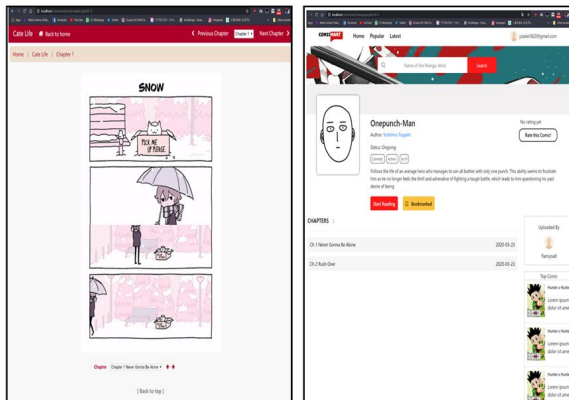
Cate Life  Back to home  Previous Chapter  Chapter 1  Next Chapter

Home / Cate Life / Chapter 1

SNOW

PICK ME UP PLEASE

Chapter  Chapter 1 Never Gonna Be Alone

[ Back to top ]

Home  Popular  Latest

Name of the Manga, Artist  Search

Onepunch-Man

Author: Yoshihiro Togashi

Status: Ongoing

Comedy  Action  Sci-fi

Follows the life of an average hero who manages to win all battles with only one punch. This ability seems to frustrate him as he no longer feels the thrill and adrenaline of fighting a tough battle, which leads to him questioning his past desire of being

No rating yet

Rate this Comic!

Start Reading  Bookmarked

CHAPTERS

Ch 1 Never Gonna Be Alone  2020-03-23

Ch 2 Rush Over  2020-03-23

Uploaded By

Top Comic

Hunter x Hunter

Lorem ipsum dolor sit ame

Hunter x Hunter

Lorem ipsum dolor sit ame

Hunter x Hunter

Lorem ipsum dolor sit ame